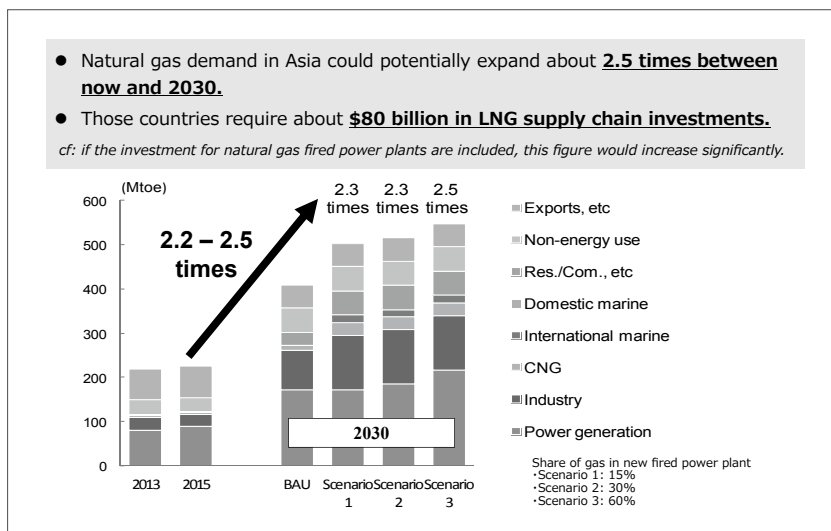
- Natural gas demand in Asia could potentially expand about **2.5 times between now and 2030.**
- Those countries require about **\$80 billion in LNG supply chain investments.**

cf: if the investment for natural gas fired power plants are included, this figure would increase significantly.

(Mtoe)

600
500
400
300
200
100
0

2.2 – 2.5 times

2.3 times 2.3 times 2.5 times

2030

2013 2015 BAU Scenario 1 Scenario 2 Scenario 3

Exports, etc
Non-energy use
Res./Com., etc
Domestic marine
International marine
CNG
Industry
Power generation

Share of gas in new fired power plant
・Scenario 1: 15%
・Scenario 2: 30%
・Scenario 3: 60%